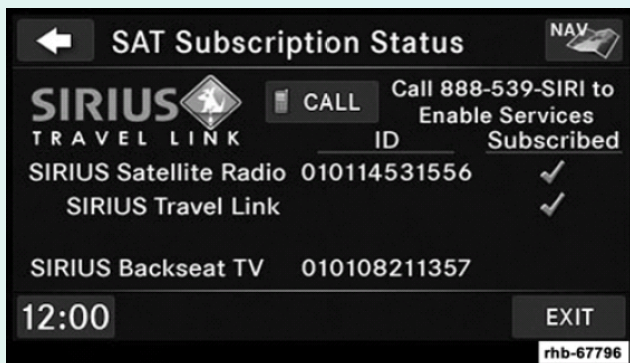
SAT Subscription Status

NAV

SIRIUS
TRAVEL LINK

CALL

Call 888-539-SIRI to Enable Services

| | ID | Subscribed |
|---|---|---|
| SIRIUS Satellite Radio | 010114531556 | ✓ |
| SIRIUS Travel Link | | ✓ |
| SIRIUS Backseat TV | 010108211357 | |

12:00

EXIT

rhb-67796